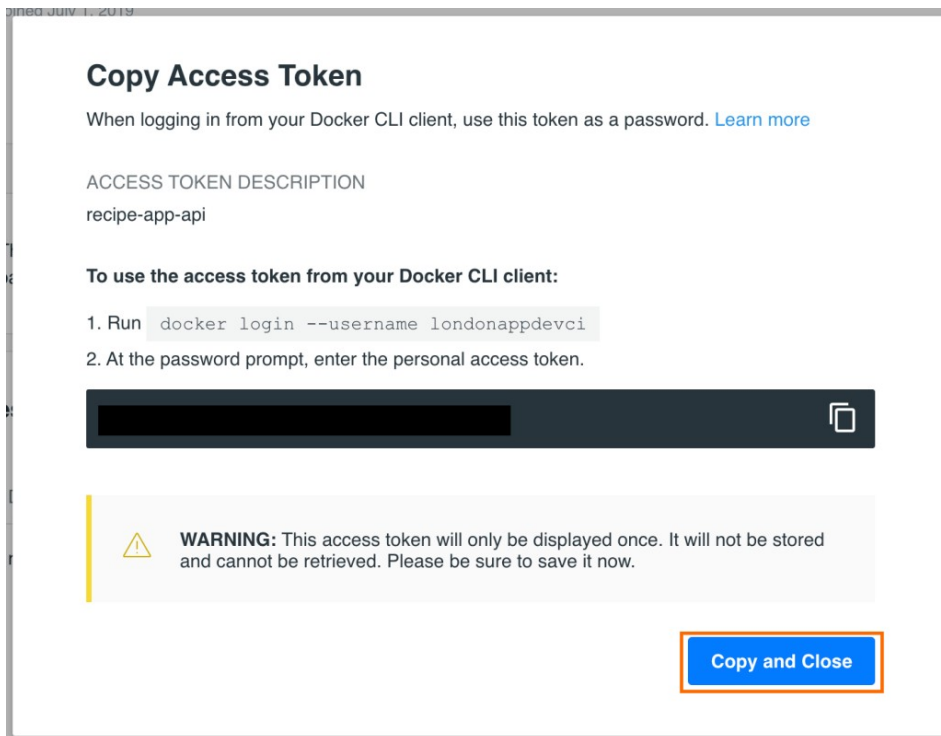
Joined July 1, 2019

Copy Access Token

When logging in from your Docker CLI client, use this token as a password. Learn more

ACCESS TOKEN DESCRIPTION

recipe-app-api

To use the access token from your Docker CLI client:

1. Run docker login --username londonappdevci

2. At the password prompt, enter the personal access token.

WARNING: This access token will only be displayed once. It will not be stored and cannot be retrieved. Please be sure to save it now.

Copy and Close